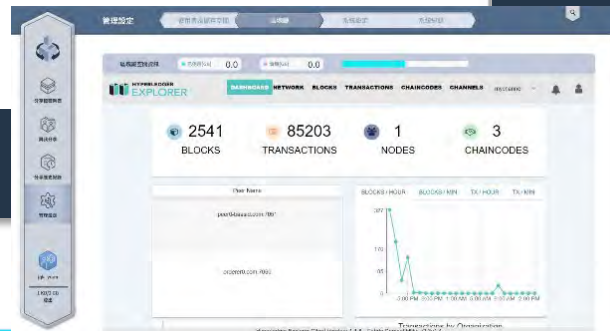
管理設定

HYPERLEDGER EXPLORER

DASHBOARD NETWORK BLOCKS TRANSACTIONS CHAINCODES CHANNELS

0.0

0.0

2541 BLOCKS

85203 TRANSACTIONS

1 NODES

3 CHAINCODES

Peer Name

BLOCKS / HOUR BLOCKS / MIN TX / HOUR TX / MIN

327

0

Transactions by Organization